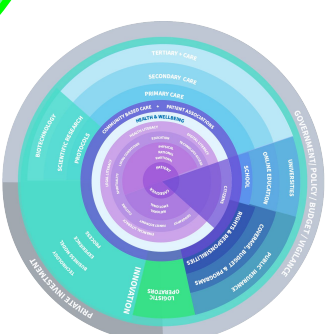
TERTIARY CARE
SECONDARY CARE
PRIMARY CARE
COMMUNITY BASED CARE
PATIENT ASSOCIATIONS
HEALTH & WELLBEING
PATIENT
BIOTECHNOLOGY
SCIENTIFIC RESEARCH
PROTOCOLS
GOVERNMENT/ POLICY / BUDGET / VIGILANCE
UNIVERSITIES
ONLINE EDUCATION
SCHOOL
RIGHTS & RESPONSIBILITIES
COVERAGE, BUDGET & PROGRAMS
PUBLIC INSURANCE
PRIVATE INVESTMENT
INNOVATION
LOGISTIC OPERATORS
ECONOMY
STARTUPS
TELEMEDICINE
PAYORS
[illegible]